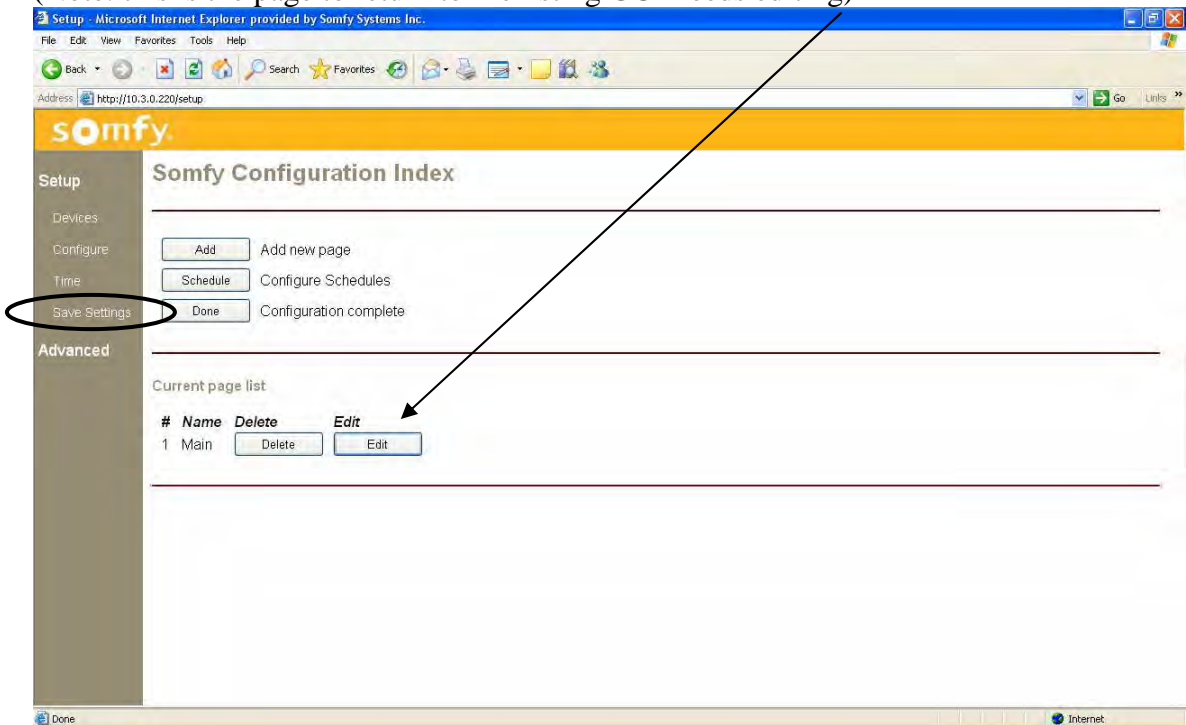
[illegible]

Setup - Microsoft Internet Explorer provided by Somfy Systems Inc.

File Edit View Favorites Tools Help

Back Search Favorites

Address http://10.3.0.220/setup

Go Links

somfy

Setup

Devices

Configure

Time

Save Settings

Advanced

Somfy Configuration Index

Add Add new page

Schedule Configure Schedules

Done Configuration complete

Current page list

| # | Name | Delete | Edit |
|---|---|---|---|
| 1 | Main | Delete | Edit |

Done

Internet